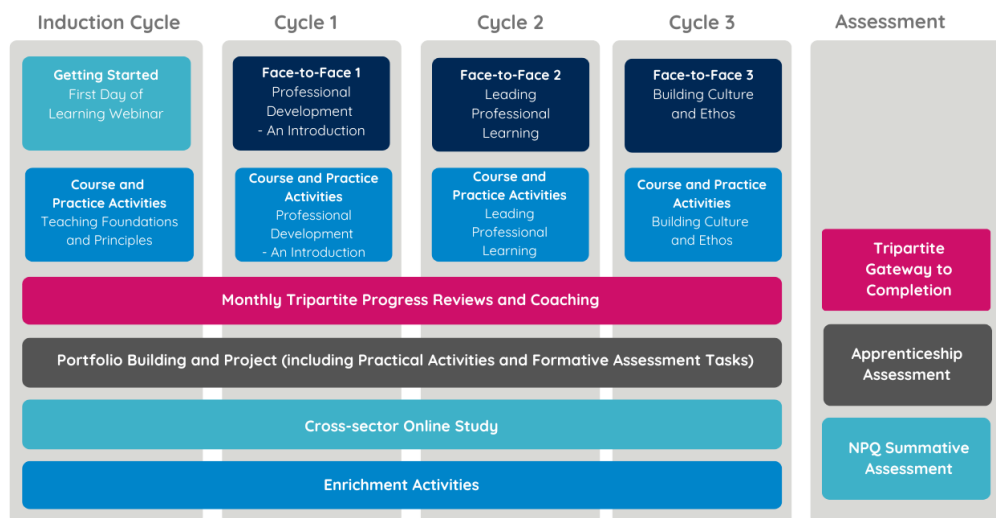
Induction Cycle

Getting Started
First Day of Learning Webinar

Course and Practice Activities
Teaching Foundations and Principles

Cycle 1

Face-to-Face 1
Professional Development - An Introduction

Course and Practice Activities
Professional Development - An Introduction

Cycle 2

Face-to-Face 2
Leading Professional Learning

Course and Practice Activities
Leading Professional Learning

Cycle 3

Face-to-Face 3
Building Culture and Ethos

Course and Practice Activities
Building Culture and Ethos

Assessment

Tripartite Gateway to Completion

Apprenticeship Assessment

NPQ Summative Assessment

Monthly Tripartite Progress Reviews and Coaching

Portfolio Building and Project (including Practical Activities and Formative Assessment Tasks)

Cross-sector Online Study

Enrichment Activities